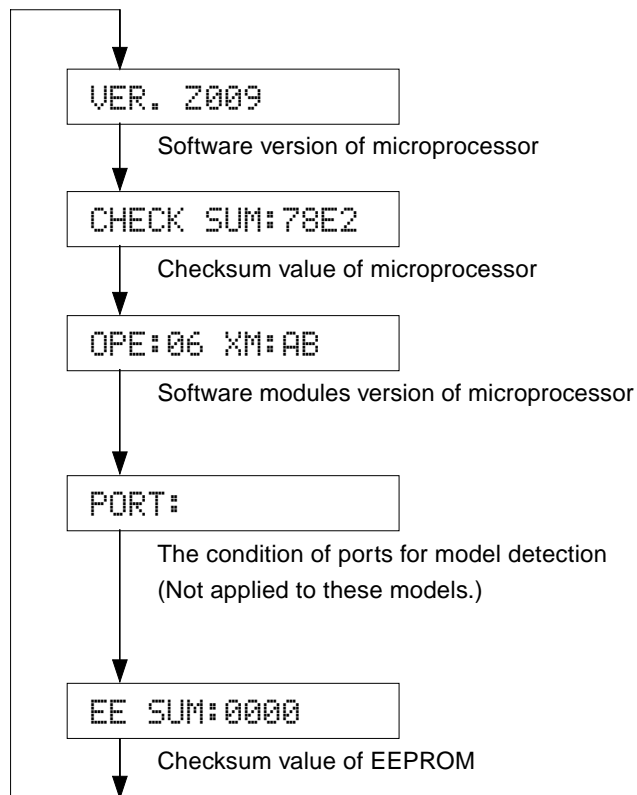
VER. Z009

Software version of microprocessor

CHECK SUM:78E2

Checksum value of microprocessor

OPE:06 XM:AB

Software modules version of microprocessor

PORT:

The condition of ports for model detection (Not applied to these models.)

EE SUM:0000

Checksum value of EEPROM